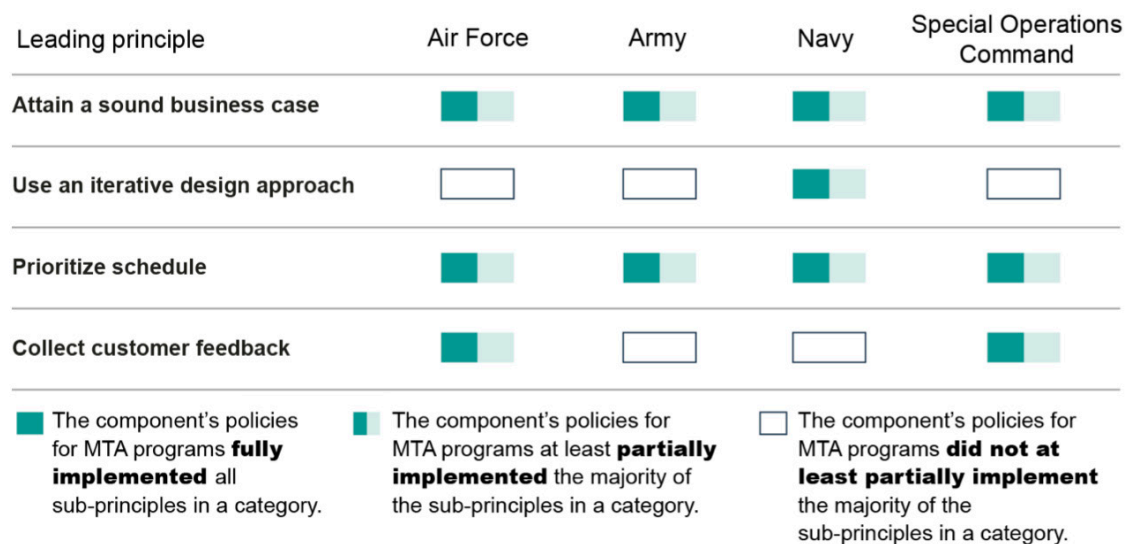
| Leading principle | Air Force | Army | Navy | Special Operations Command |
|---|---|---|---|---|
| Attain a sound business case | | | | |
| Use an iterative design approach | | | | |
| Prioritize schedule | | | | |
| Collect customer feedback | | | | |

The component's policies for MTA programs fully implemented all sub-principles in a category.

The component's policies for MTA programs at least partially implemented the majority of the sub-principles in a category.

The component's policies for MTA programs did not at least partially implement the majority of the sub-principles in a category.